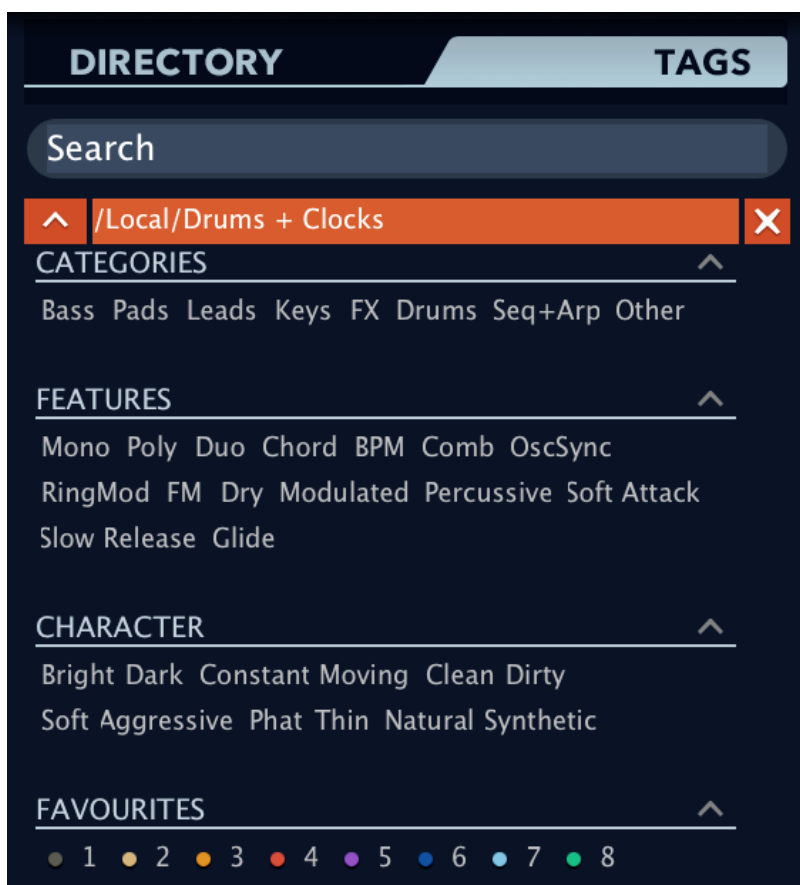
DIRECTORY TAGS

Search

/Local/Drums + Clocks

CATEGORIES

Bass Pads Leads Keys FX Drums Seq+Arp Other

FEATURES

Mono Poly Duo Chord BPM Comb OscSync RingMod FM Dry Modulated Percussive Soft Attack Slow Release Glide

CHARACTER

Bright Dark Constant Moving Clean Dirty Soft Aggressive Phat Thin Natural Synthetic

FAVOURITES

1 2 3 4 5 6 7 8